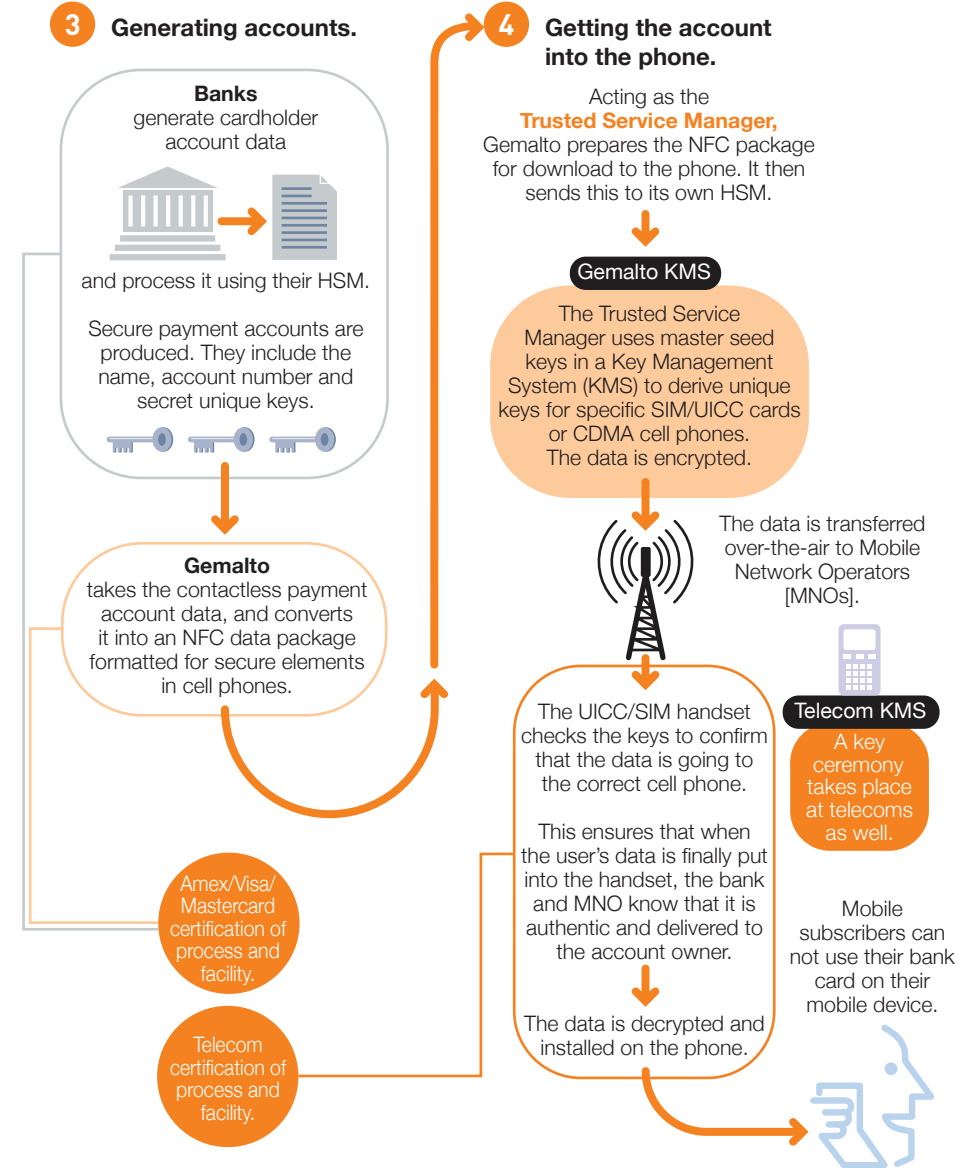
3 Generating accounts.

Banks generate cardholder account data

and process it using their HSM.

Secure payment accounts are produced. They include the name, account number and secret unique keys.

Gemalto takes the contactless payment account data, and converts it into an NFC data package formatted for secure elements in cell phones.

Amex/Visa/ Mastercard certification of process and facility.

Telecom certification of process and facility.

4 Getting the account into the phone.

Acting as the Trusted Service Manager, Gemalto prepares the NFC package for download to the phone. It then sends this to its own HSM.

Gemalto KMS

The Trusted Service Manager uses master seed keys in a Key Management System (KMS) to derive unique keys for specific SIM/UICC cards or CDMA cell phones. The data is encrypted.

The data is transferred over-the-air to Mobile Network Operators [MNOs].

Telecom KMS

A key ceremony takes place at telecoms as well.

The UICC/SIM handset checks the keys to confirm that the data is going to the correct cell phone.

This ensures that when the user's data is finally put into the handset, the bank and MNO know that it is authentic and delivered to the account owner.

The data is decrypted and installed on the phone.

Mobile subscribers can not use their bank card on their mobile device.